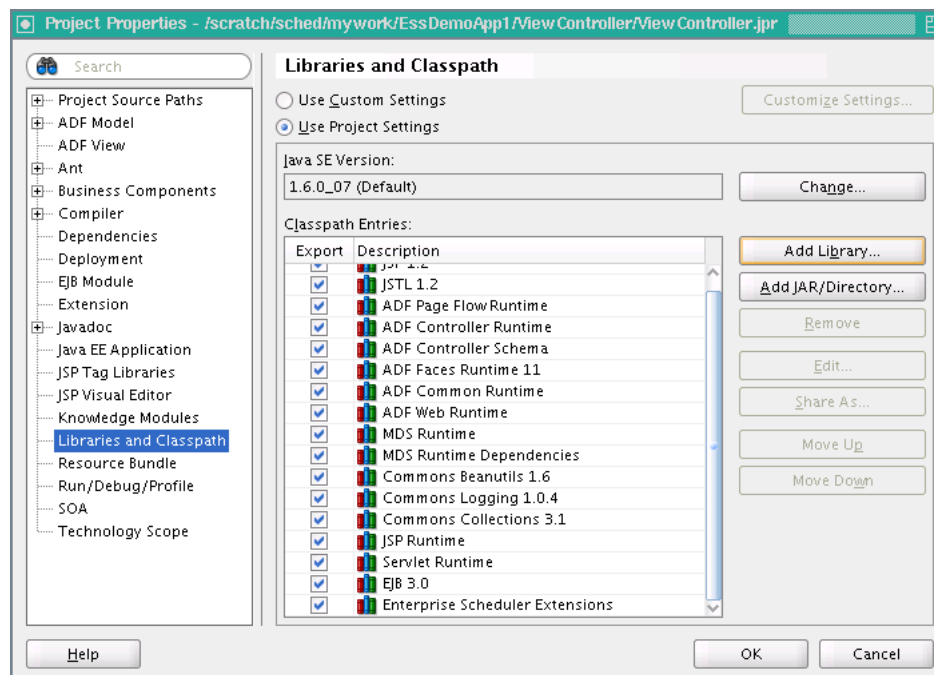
Project Properties - /scratch/sched/mywork/EssDemoApp1/ViewController/ViewController.jpr

Search

Project Source Paths
ADF Model
ADF View
Ant
Business Components
Compiler
Dependencies
Deployment
EJB Module
Extension
Javadoc
Java EE Application
JSP Tag Libraries
JSP Visual Editor
Knowledge Modules
Libraries and Classpath
Resource Bundle
Run/Debug/Profile
SOA
Technology Scope

Libraries and Classpath

Use Custom Settings
Use Project Settings

Customize Settings...

Java SE Version:
1.6.0_07 (Default)

Change...

Classpath Entries:

| Export | Description |
|---|---|
| | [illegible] |
| ✓ | JSTL 1.2 |
| ✓ | ADF Page Flow Runtime |
| ✓ | ADF Controller Runtime |
| ✓ | ADF Controller Schema |
| ✓ | ADF Faces Runtime 11 |
| ✓ | ADF Common Runtime |
| ✓ | ADF Web Runtime |
| ✓ | MDS Runtime |
| ✓ | MDS Runtime Dependencies |
| ✓ | Commons Beanutils 1.6 |
| ✓ | Commons Logging 1.0.4 |
| ✓ | Commons Collections 3.1 |
| ✓ | JSP Runtime |
| ✓ | Servlet Runtime |
| ✓ | EJB 3.0 |
| ✓ | Enterprise Scheduler Extensions |

Add Library...
Add JAR/Directory...
Remove
Edit...
Share As...
Move Up
Move Down

Help
OK
Cancel